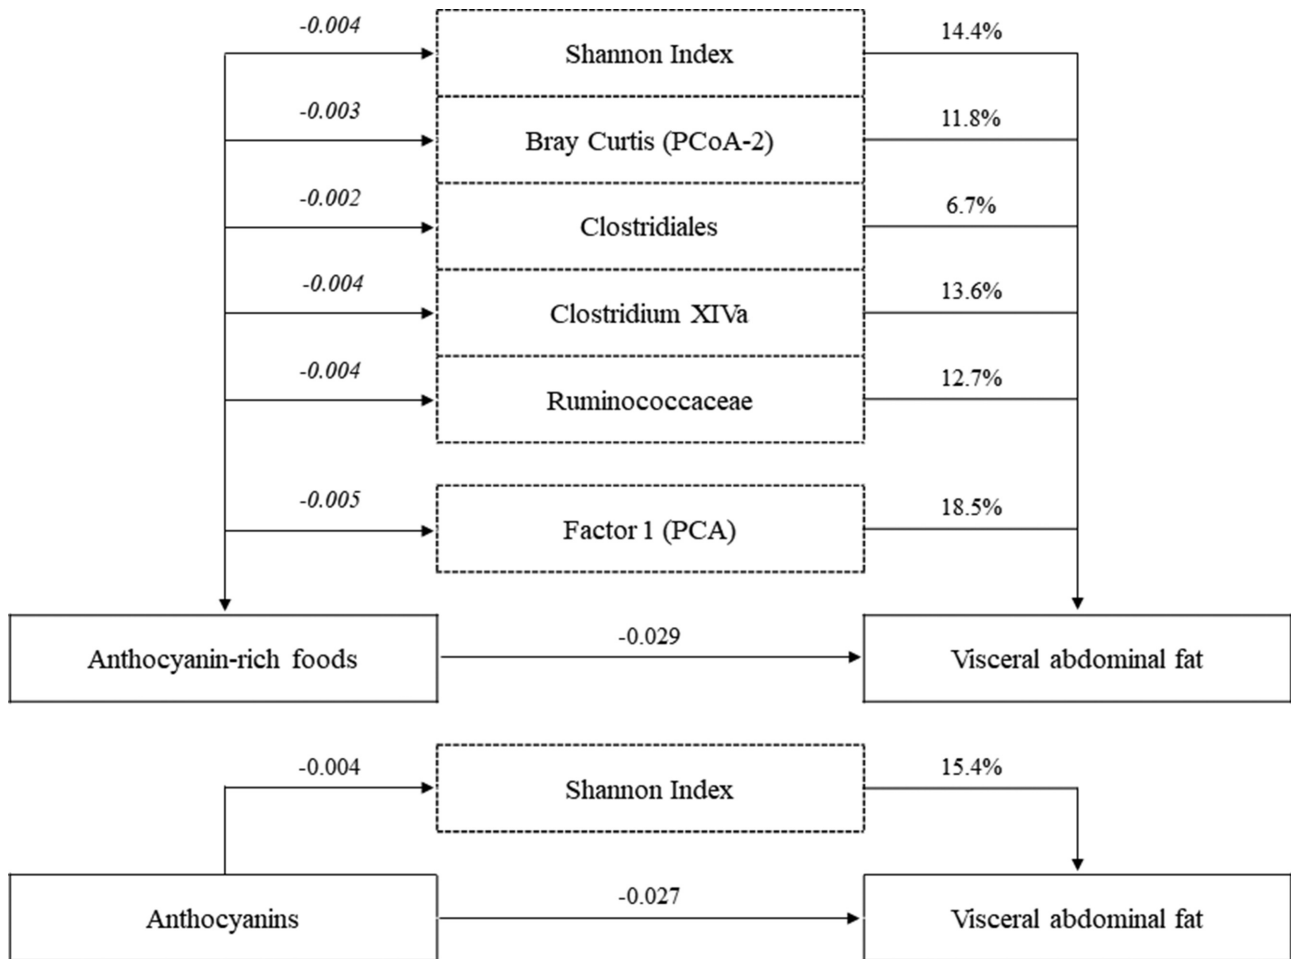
-0.004
Shannon Index
14.4%

-0.003
Bray Curtis (PCoA-2)
11.8%

-0.002
Clostridiales
6.7%

-0.004
Clostridium XIVa
13.6%

-0.004
Ruminococcaceae
12.7%

-0.005
Factor 1 (PCA)
18.5%

Anthocyanin-rich foods
-0.029
Visceral abdominal fat

-0.004
Shannon Index
15.4%

Anthocyanins
-0.027
Visceral abdominal fat